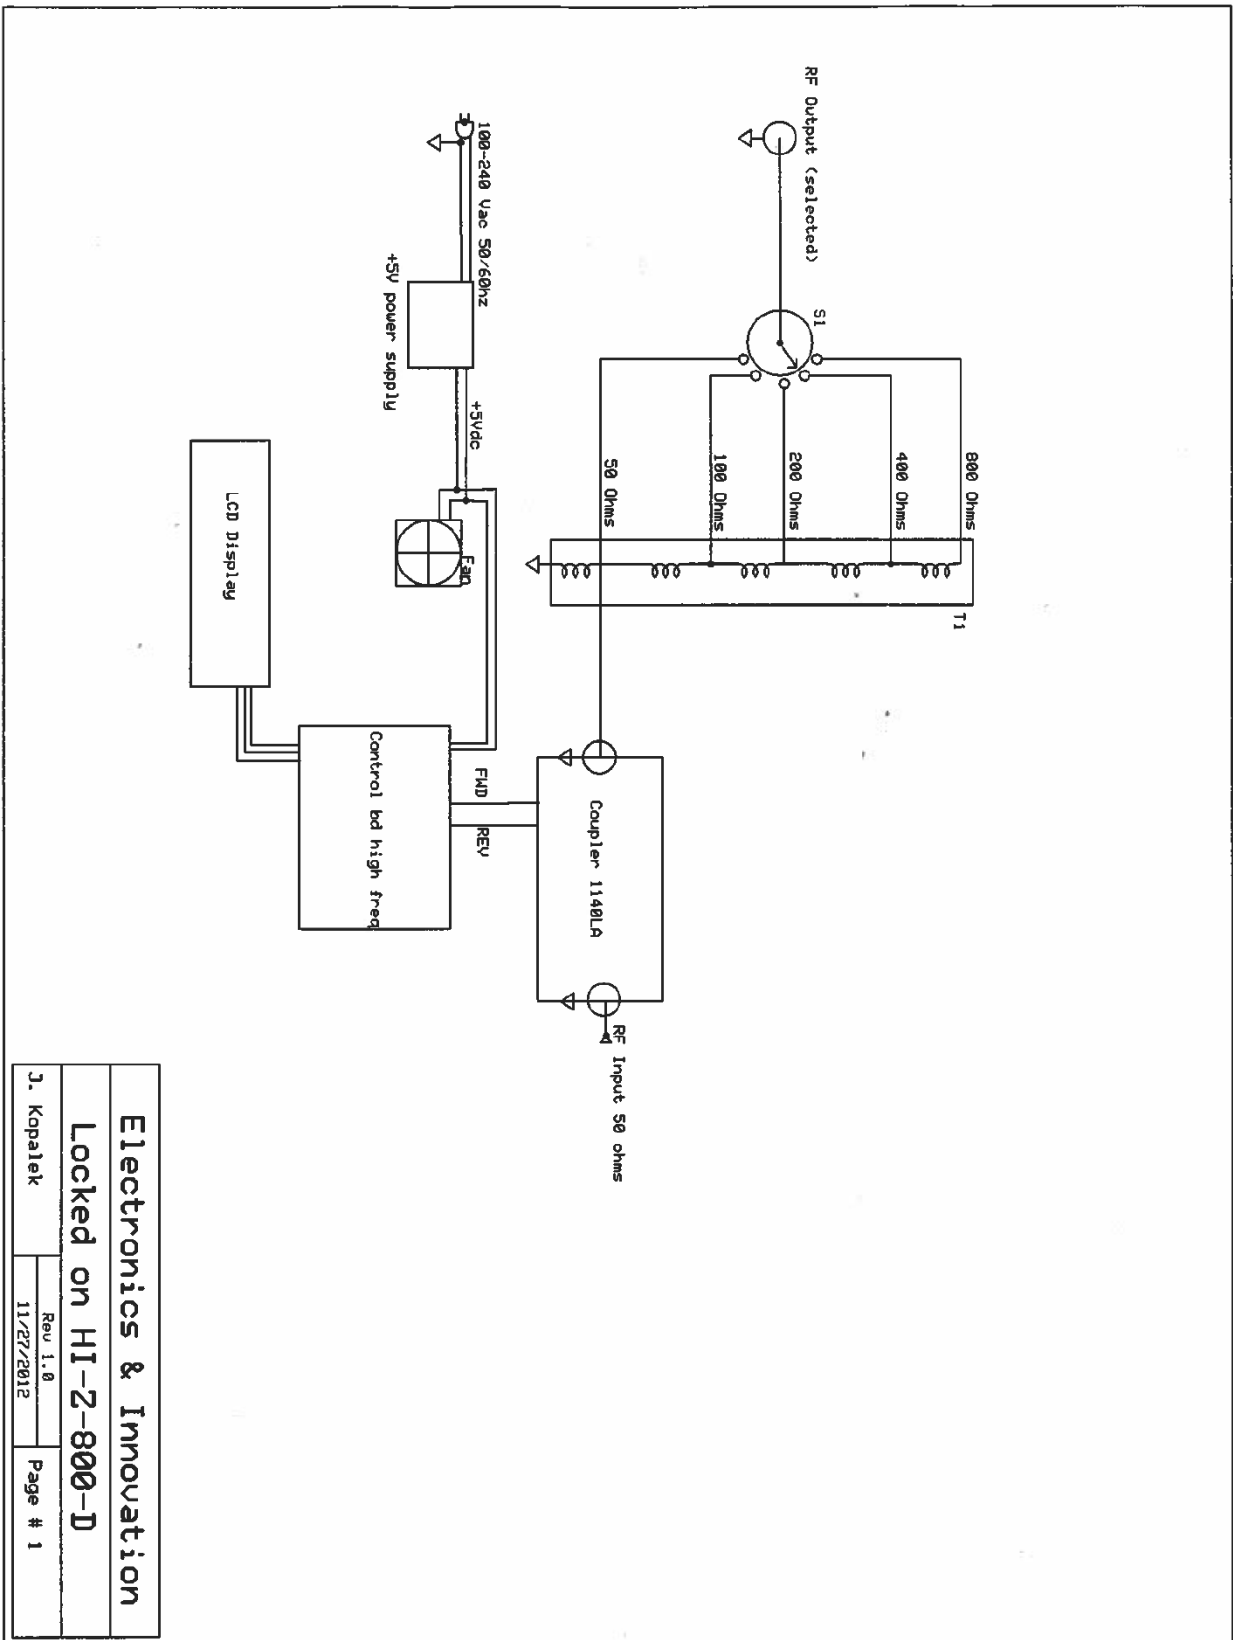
RF Output (selected)

S1

800 Ohms

400 Ohms

200 Ohms

100 Ohms

50 Ohms

T1

100-240 Vac 50/60hz

+5V power supply

+5Vdc

Fan

LCD Display

Control bd high freq

FWD

REV

Coupler 1140LA

RF Input 50 ohms

Electronics & Innovation

Locked on HI-Z-800-D

J. Kopalek

Rev 1.0
11/27/2012

Page # 1